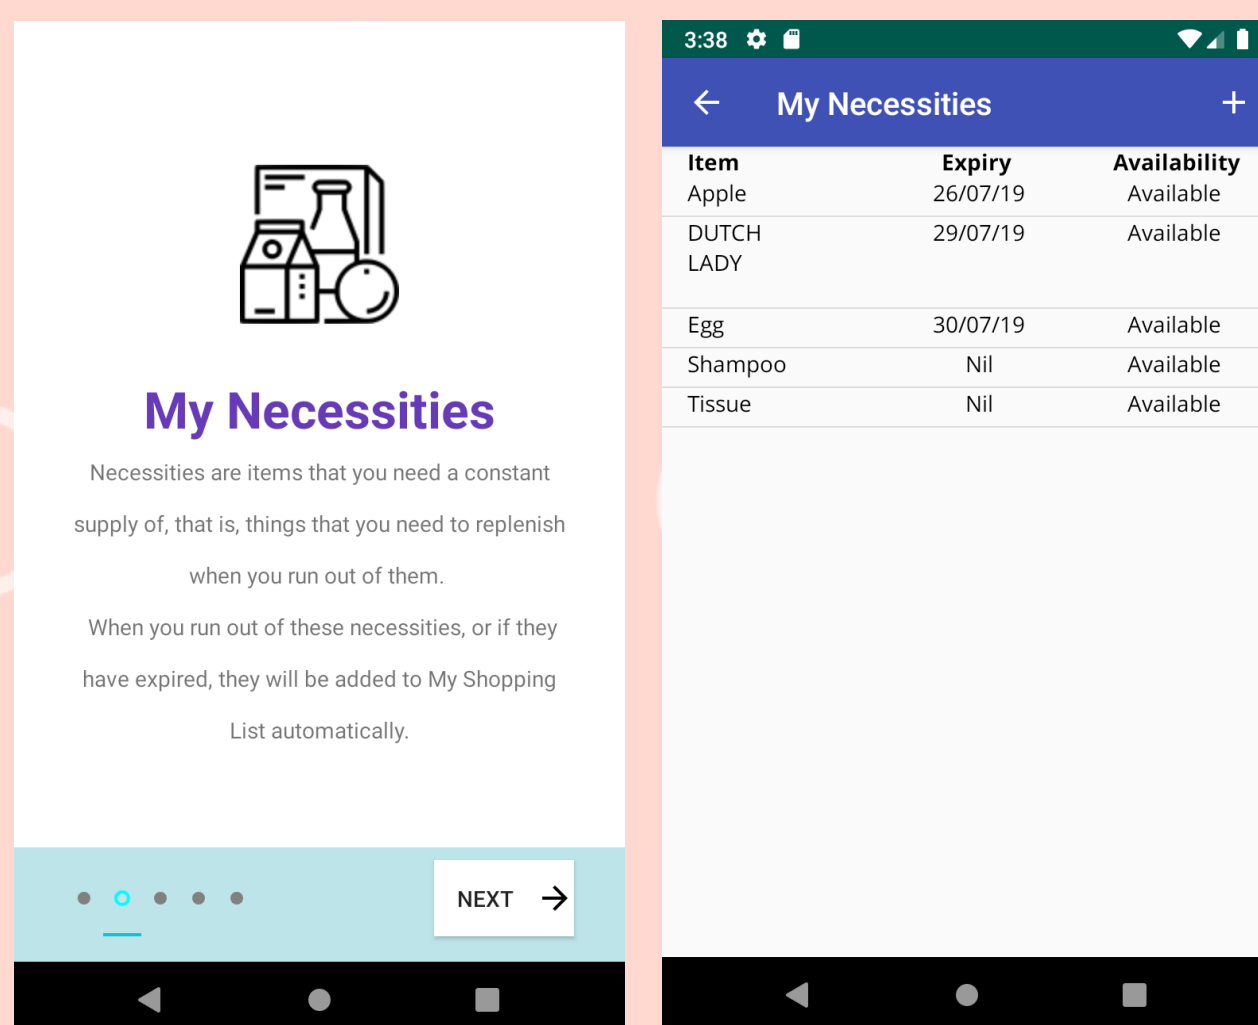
My Necessities

Necessities are items that you need a constant supply of, that is, things that you need to replenish when you run out of them.

When you run out of these necessities, or if they have expired, they will be added to My Shopping List automatically.

NEXT

3:38

My Necessities

| Item | Expiry | Availability |
|---|---|---|
| Apple | 26/07/19 | Available |
| DUTCH LADY | 29/07/19 | Available |
| Egg | 30/07/19 | Available |
| Shampoo | Nil | Available |
| Tissue | Nil | Available |